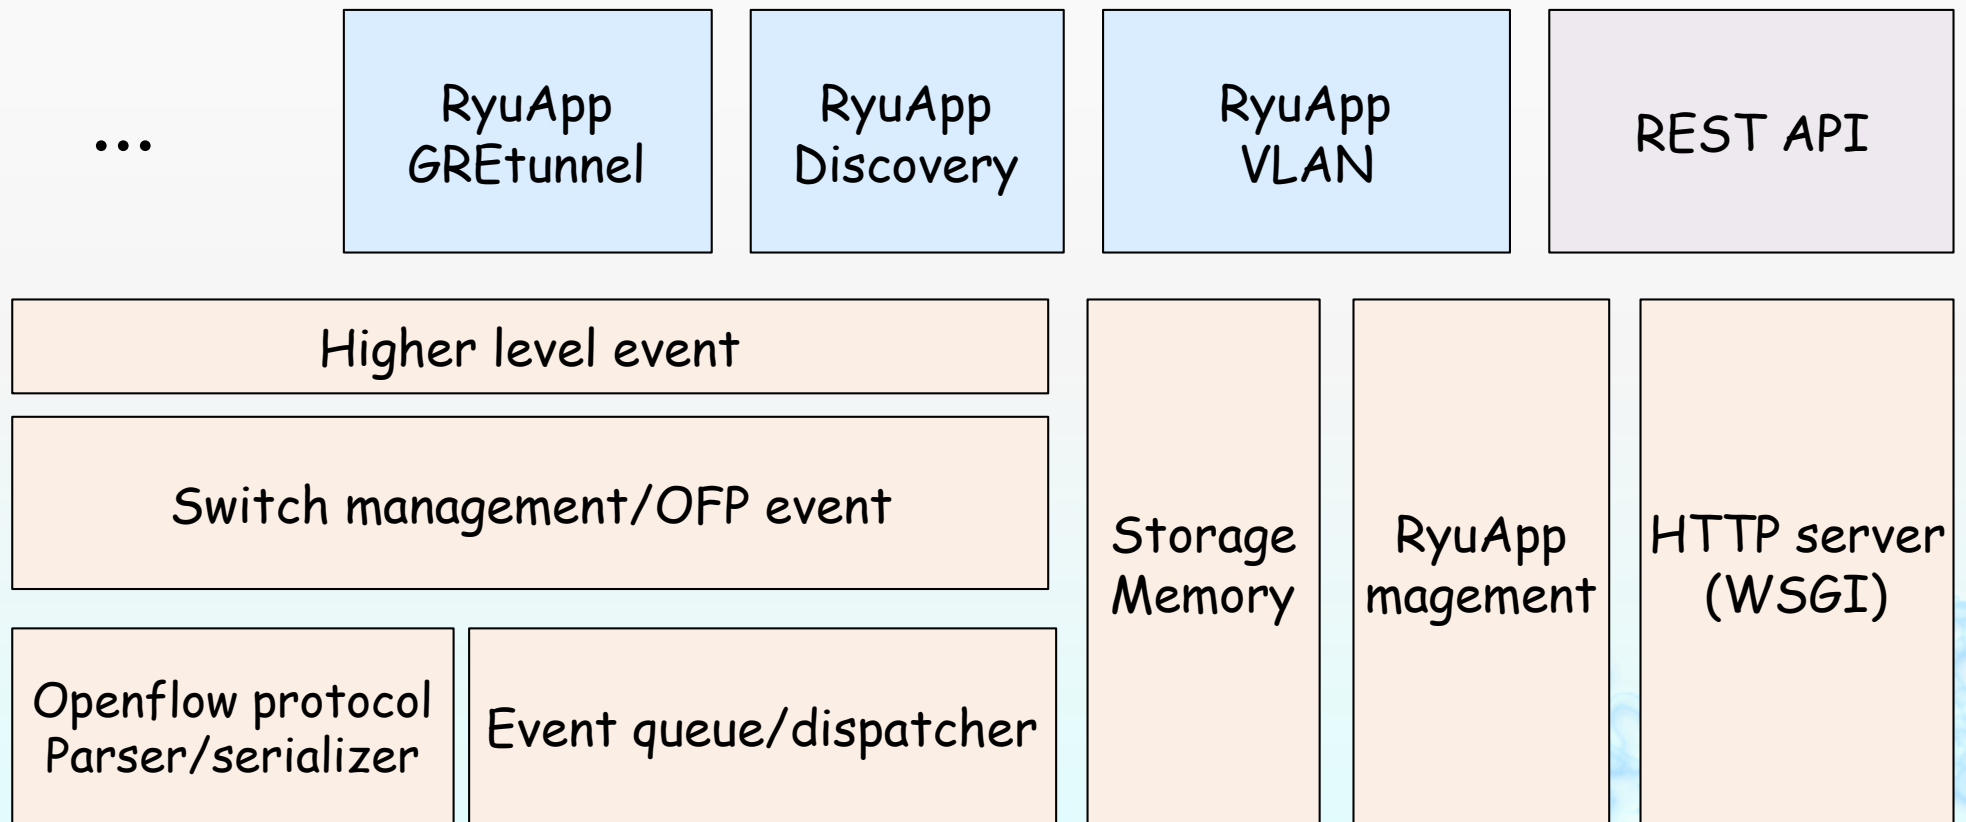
...

RyuApp
GREtunnel

RyuApp
Discovery

RyuApp
VLAN

REST API

Higher level event

Switch management/OFP event

Openflow protocol
Parser/serializer

Event queue/dispatcher

Storage
Memory

RyuApp
magement

HTTP server
(WSGI)